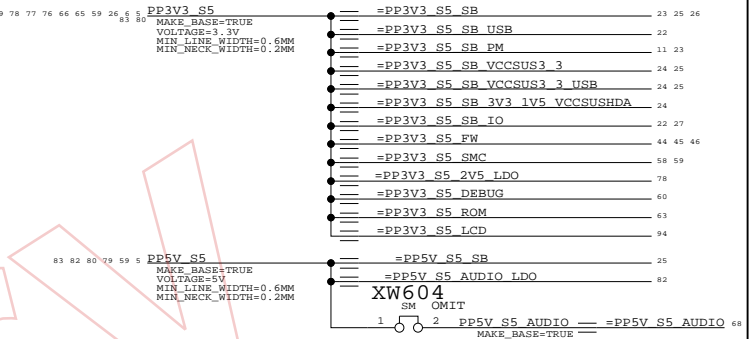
9 78 77 76 66 65 59 26 6 5
83 80 PP3V3_S5
MAKE_BASE=TRUE
VOLTAGE=3.3V
MIN_LINE_WIDTH=0.6MM
MIN_NECK_WIDTH=0.2MM

=PP3V3_S5_SB 23 25 26
=PP3V3_S5_SB_USB 22
=PP3V3_S5_SB_PM 11 23
=PP3V3_S5_SB_VCCSUS3_3 24 25
=PP3V3_S5_SB_VCCSUS3_3_USB 24 25
=PP3V3_S5_SB_3V3_1V5_VCCSUSHDA 24
=PP3V3_S5_SB_IO 22 27
=PP3V3_S5_FW 44 45 46
=PP3V3_S5_SMC 58 59
=PP3V3_S5_2V5_LDO 78
=PP3V3_S5_DEBUG 60
=PP3V3_S5_ROM 63
=PP3V3_S5_LCD 94

83 82 80 79 59 5 PP5V_S5
MAKE_BASE=TRUE
VOLTAGE=5V
MIN_LINE_WIDTH=0.6MM
MIN_NECK_WIDTH=0.2MM

=PP5V_S5_SB 25
=PP5V_S5_AUDIO_LDO 82

XW604
SM OMIT
1 2 PP5V_S5_AUDIO =PP5V_S5_AUDIO 68
MAKE_BASE=TRUE